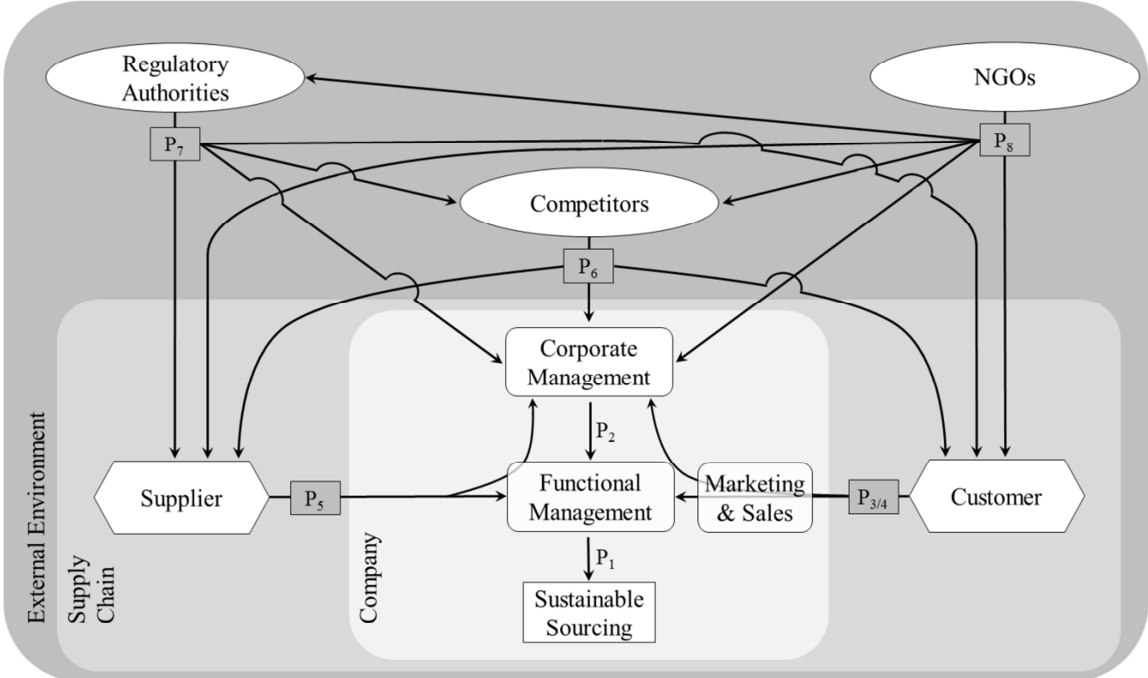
Regulatory Authorities

NGOs

$P_7$

$P_8$

Competitors

$P_6$

Corporate Management

$P_2$

Supplier

$P_5$

Functional Management

Marketing & Sales

$P_{3/4}$

Customer

$P_1$

Sustainable Sourcing

External Environment

Supply Chain

Company